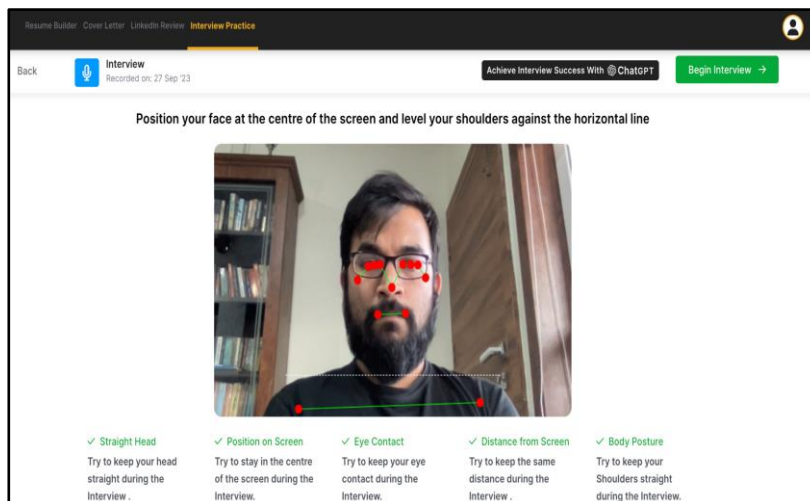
Resume Builder Cover Letter LinkedIn Review Interview Practice

Back

Interview
Recorded on: 27 Sep '23

Achieve Interview Success With ChatGPT

Begin Interview →

Position your face at the centre of the screen and level your shoulders against the horizontal line

✓ Straight Head
Try to keep your head straight during the Interview .

✓ Position on Screen
Try to stay in the centre of the screen during the Interview.

✓ Eye Contact
Try to keep your eye contact during the Interview.

✓ Distance from Screen
Try to keep the same distance during the Interview .

✓ Body Posture
Try to keep your Shoulders straight during the Interview.